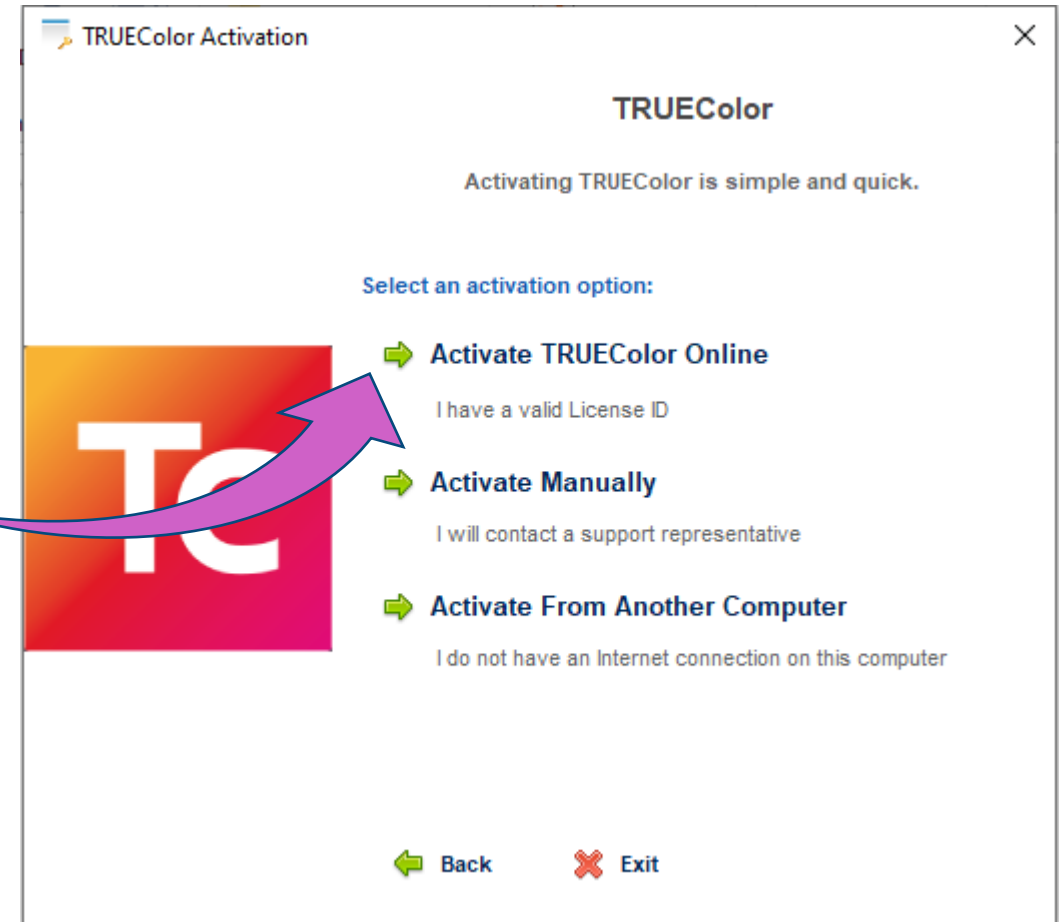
TRUEColor Activation

×

TRUEColor

Activating TRUEColor is simple and quick.

Select an activation option:

TC

Activate TRUEColor Online

I have a valid License ID

Activate Manually

I will contact a support representative

Activate From Another Computer

I do not have an Internet connection on this computer

Back

Exit